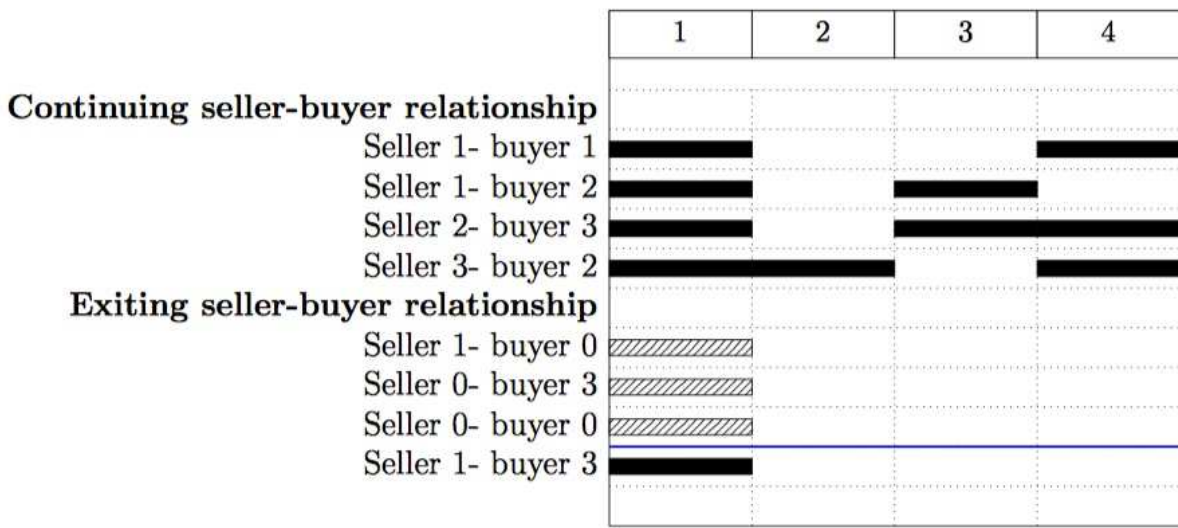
| 1 | 2 | 3 | 4 |
|---|---|---|---|

**Continuing seller-buyer relationship**

Seller 1- buyer 1

Seller 1- buyer 2

Seller 2- buyer 3

Seller 3- buyer 2

**Exiting seller-buyer relationship**

Seller 1- buyer 0

Seller 0- buyer 3

Seller 0- buyer 0

Seller 1- buyer 3